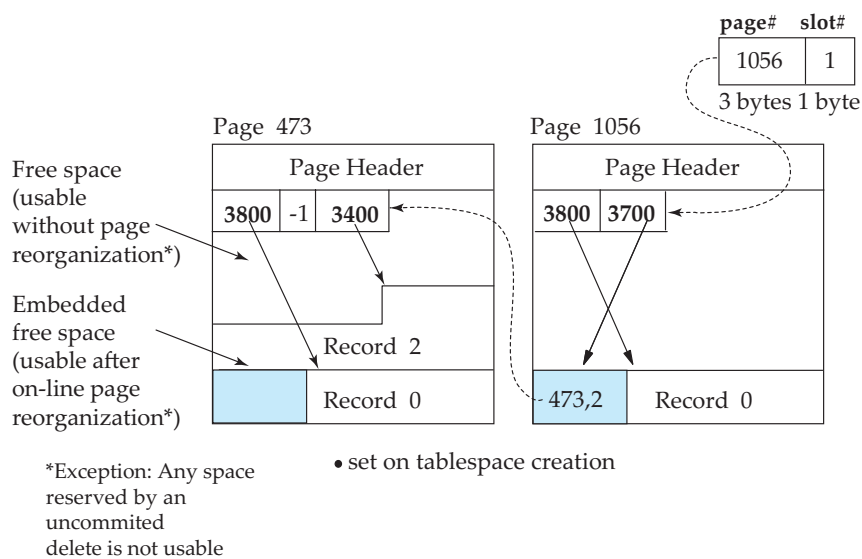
| page# | slot# |
|---|---|
| 1056 | 1 |

3 bytes 1 byte

Page 473

Page Header

3800 -1 3400

Record 2

Record 0

Page 1056

Page Header

3800 3700

473,2

Record 0

Free space (usable without page reorganization*)

Embedded free space (usable after on-line page reorganization*)

*Exception: Any space reserved by an uncommited delete is not usable

• set on tablespace creation